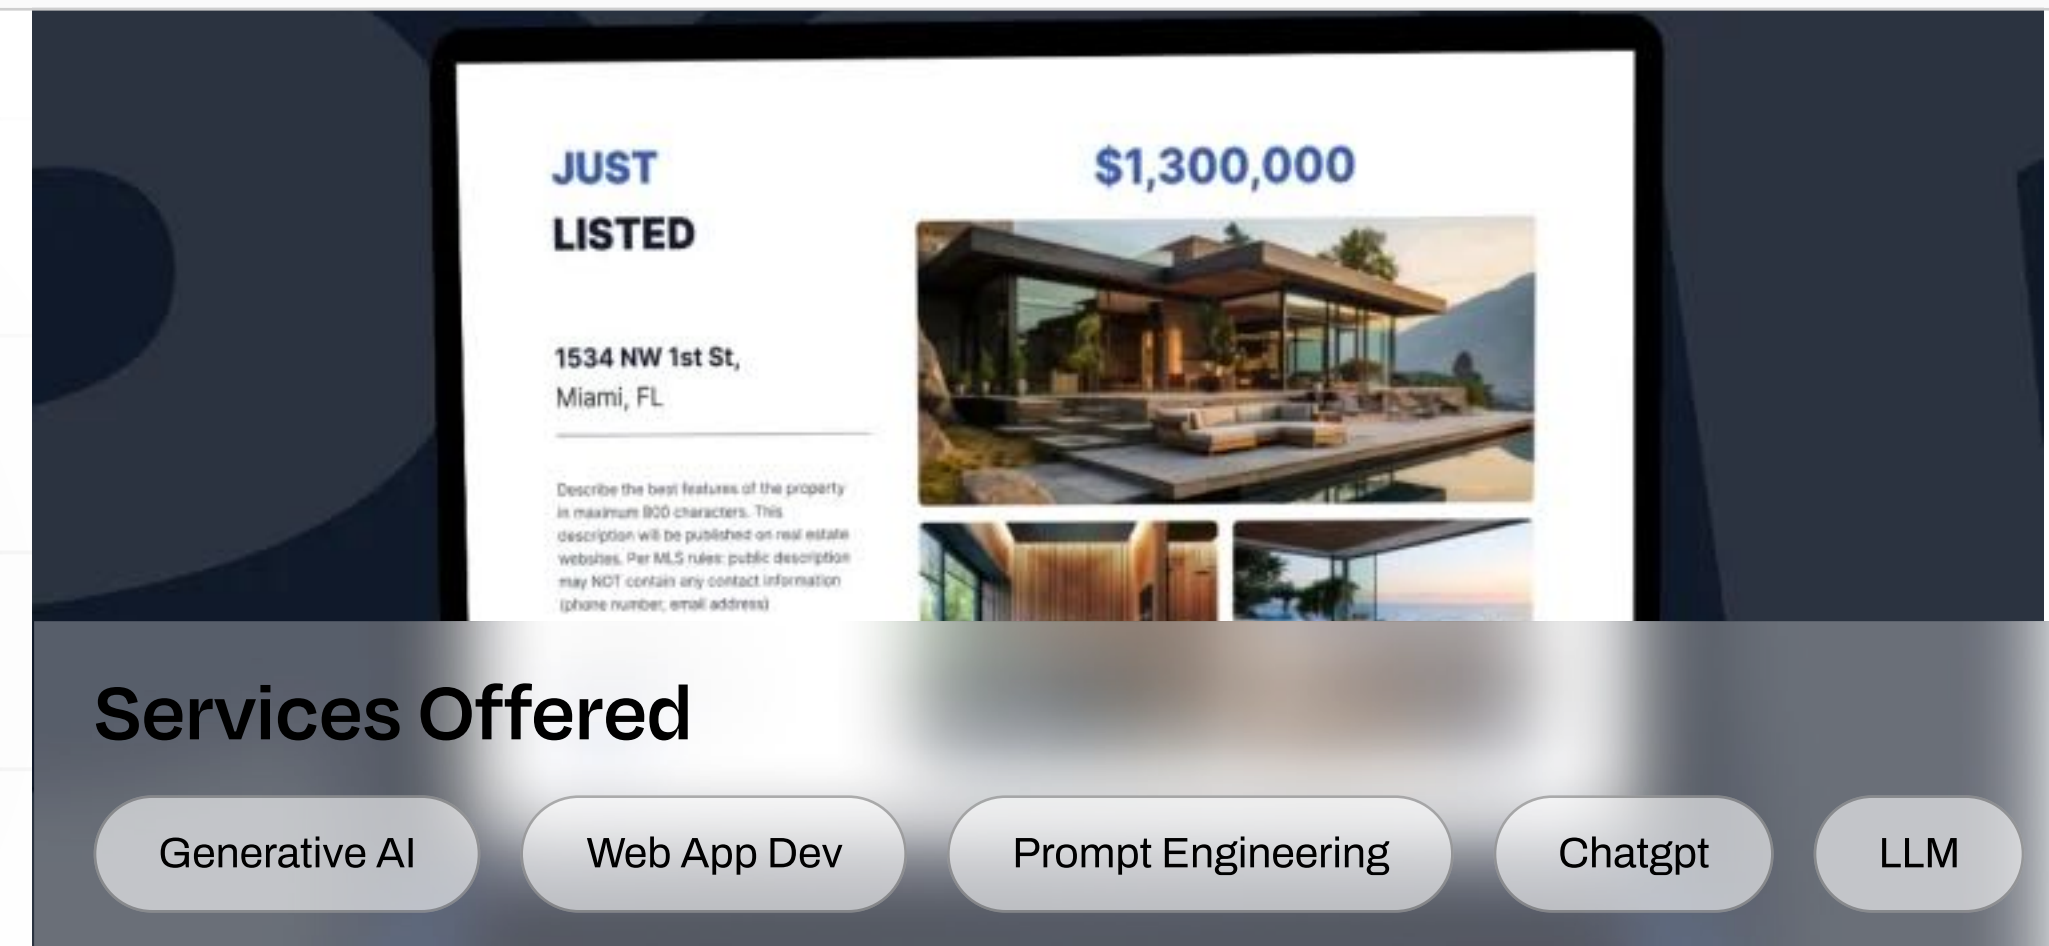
JUST
LISTED

$1,300,000

1534 NW 1st St,
Miami, FL

Describe the best features of the property in maximum 800 characters. This description will be published on real estate websites. Per MLS rules: public description may NOT contain any contact information (phone number, email address)

Services Offered

Generative AI
Web App Dev
Prompt Engineering
Chatgpt
LLM